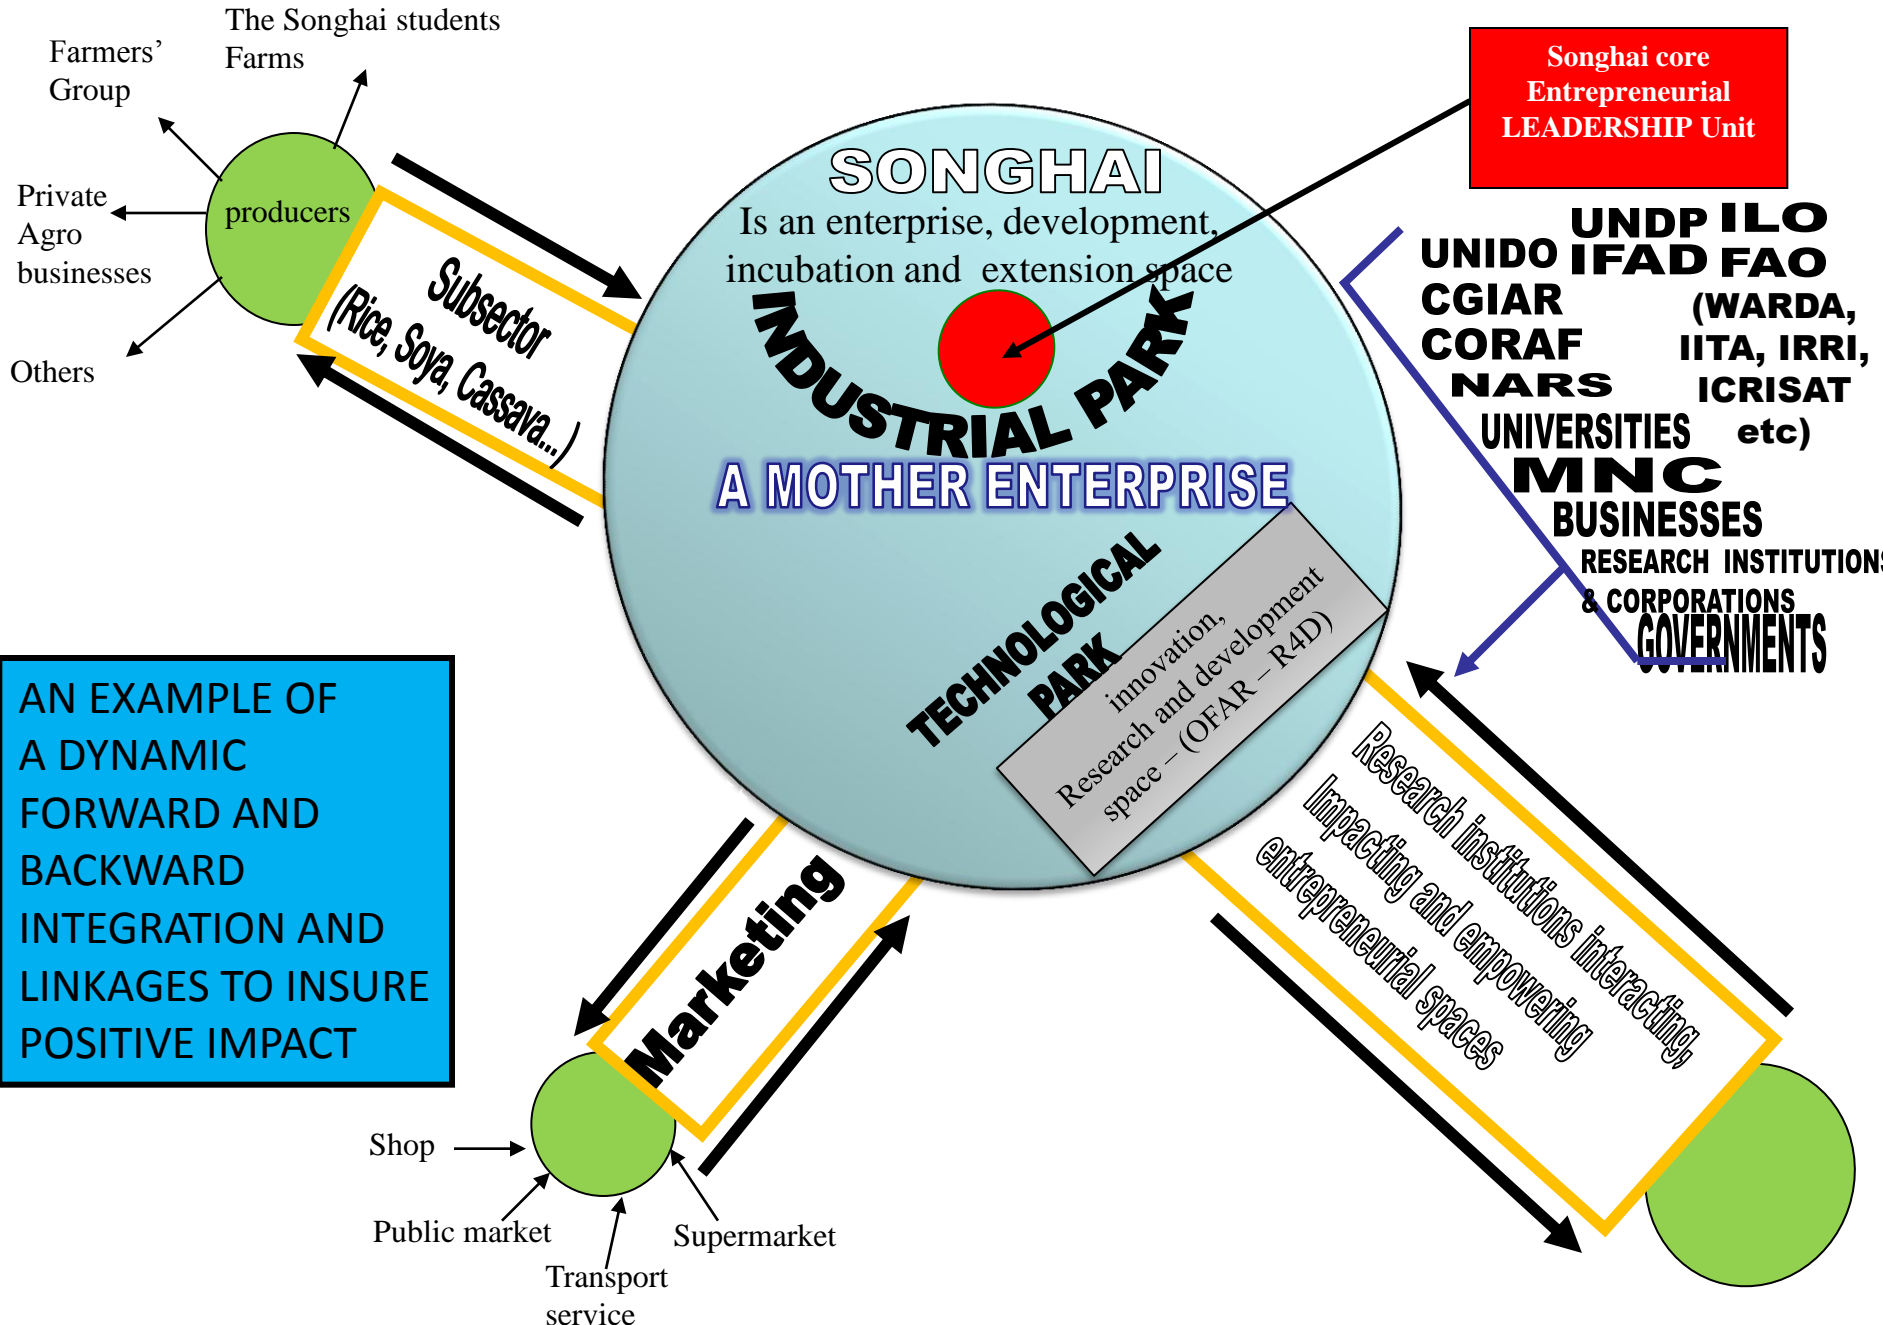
Farmers' Group

The Songhai students Farms

Private Agro businesses

Others

producers

Subsector (Rice, Soya, Cassava...)

Songhai core Entrepreneurial LEADERSHIP Unit

SONGHAI

Is an enterprise, development, incubation and extension space

INDUSTRIAL PARK

A MOTHER ENTERPRISE

TECHNOLOGICAL PARK

innovation, Research and development space – (OFAR – R4D)

UNDP ILO
UNIDO IFAD FAO
CGIAR (WARDA,
CORAF IITA, IRRI,
NARS ICRISAT
UNIVERSITIES etc)
MNC
BUSINESSES
RESEARCH INSTITUTIONS
& CORPORATIONS
GOVERNMENTS

AN EXAMPLE OF A DYNAMIC FORWARD AND BACKWARD INTEGRATION AND LINKAGES TO INSURE POSITIVE IMPACT

Marketing

Research institutions interacting, Impacting and empowering entrepreneurial spaces

Shop

Public market

Transport service

Supermarket